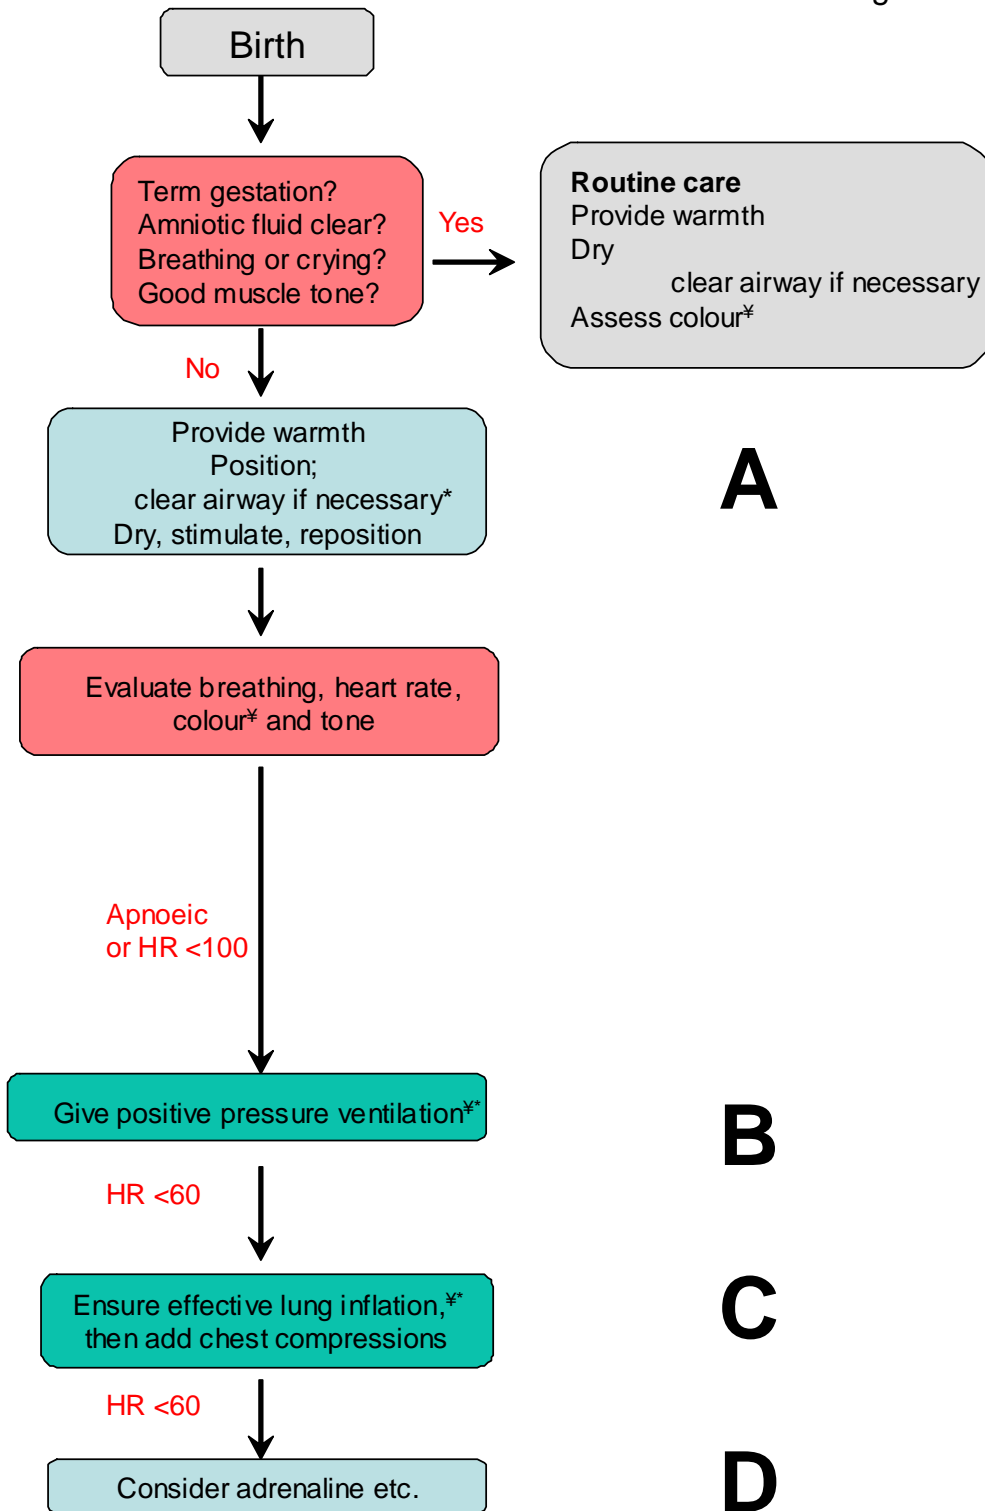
Birth

Term gestation?
Amniotic fluid clear?
Breathing or crying?
Good muscle tone?

Yes

Routine care
Provide warmth
Dry
clear airway if necessary
Assess colour¥

No

Provide warmth
Position;
clear airway if necessary*
Dry, stimulate, reposition

A

Evaluate breathing, heart rate, colour¥ and tone

Apnoeic
or HR <100

Give positive pressure ventilation¥*

B

HR <60

Ensure effective lung inflation,¥*
then add chest compressions

C

HR <60

Consider adrenaline etc.

D